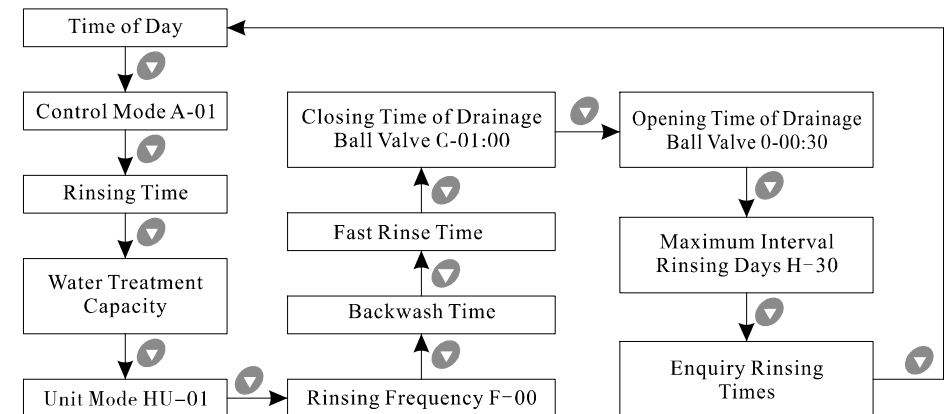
Time of Day

Control Mode A-01

Rinsing Time

Water Treatment Capacity

Unit Mode HU-01

Rinsing Frequency F-00

Backwash Time

Fast Rinse Time

Closing Time of Drainage Ball Valve C-01:00

Opening Time of Drainage Ball Valve 0-00:30

Maximum Interval Rinsing Days H-30

Enquiry Rinsing Times